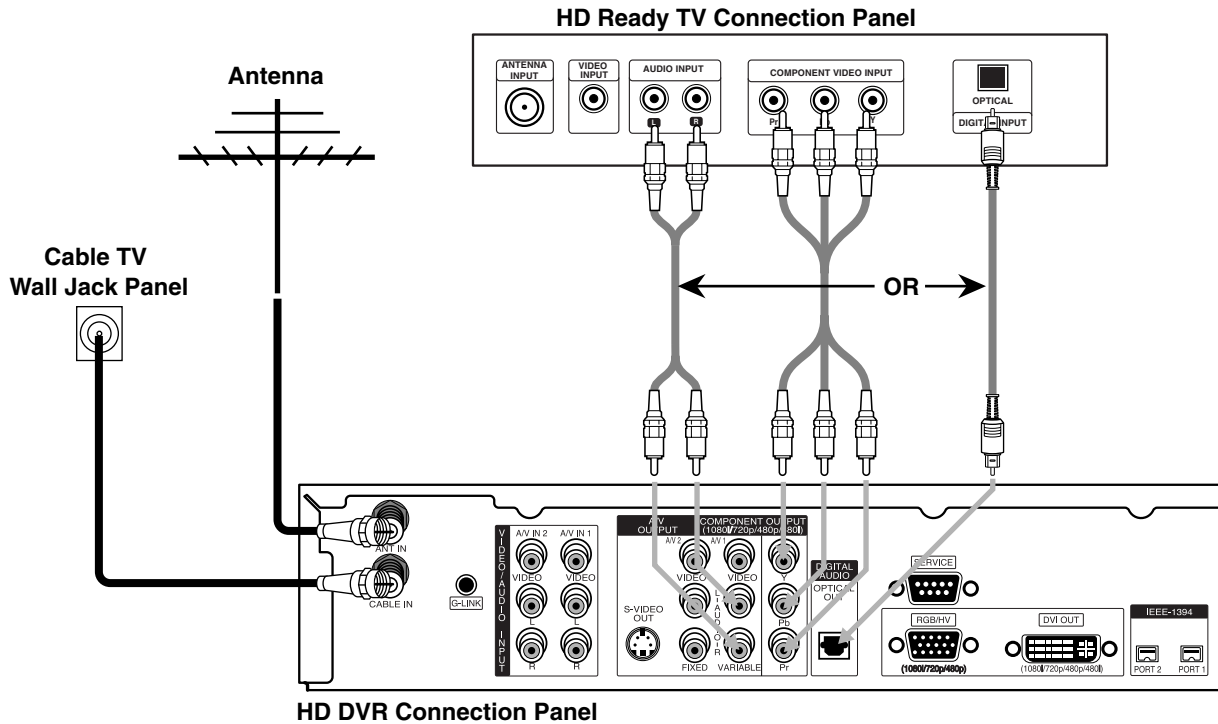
HD Ready TV Connection Panel

Antenna

ANTENNA INPUT

VIDEO INPUT

AUDIO INPUT

L

R

COMPONENT VIDEO INPUT

Pr

Y

OPTICAL

DIGIT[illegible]INPUT

Cable TV Wall Jack Panel

OR

ANT IN

CABLE IN

G-LINK

VIDEO/AUDIO INPUT

A/V IN 2

A/V IN 1

VIDEO

VIDEO

L

L

R

R

A/V OUTPUT

A/V 2

A/V 1

VIDEO

VIDEO

L AUDIO R

S-VIDEO OUT

FIXED

VARIABLE

COMPONENT OUTPUT (1080i/720p/480p/480i)

Y

Pb

Pr

DIGITAL AUDIO

OPTICAL OUT

SERVICE

RGB/HV

(1080i/720p/480p)

DVI OUT

(1080i/720p/480p/480i)

IEEE-1394

PORT 2

PORT 1

HD DVR Connection Panel